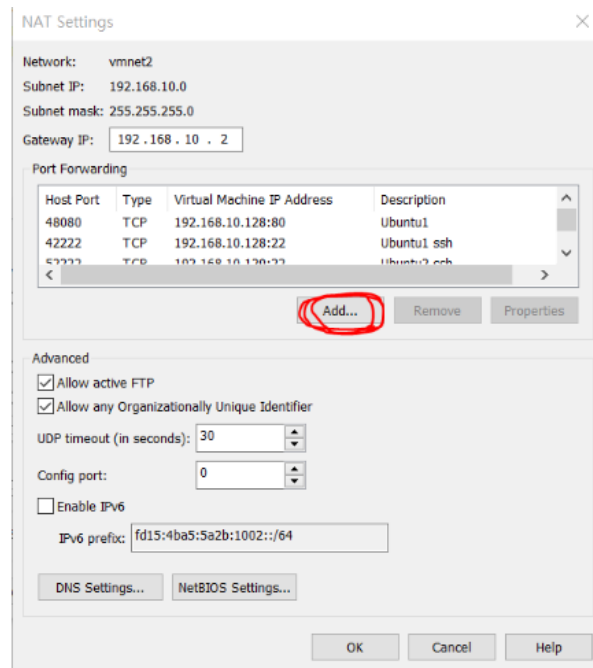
NAT Settings

Network: vmnet2
Subnet IP: 192.168.10.0
Subnet mask: 255.255.255.0
Gateway IP: 192 . 168 . 10 . 2

Port Forwarding

| Host Port | Type | Virtual Machine IP Address | Description |
|---|---|---|---|
| 48080 | TCP | 192.168.10.128:80 | Ubuntu1 |
| 42222 | TCP | 192.168.10.128:22 | Ubuntu1 ssh |
| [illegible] | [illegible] | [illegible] | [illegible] |

Add... Remove Properties

Advanced

Allow active FTP
Allow any Organizationally Unique Identifier
UDP timeout (in seconds): 30
Config port: 0
Enable IPv6
IPv6 prefix: fd15:4ba5:5a2b:1002::/64

DNS Settings... NetBIOS Settings...

OK Cancel Help